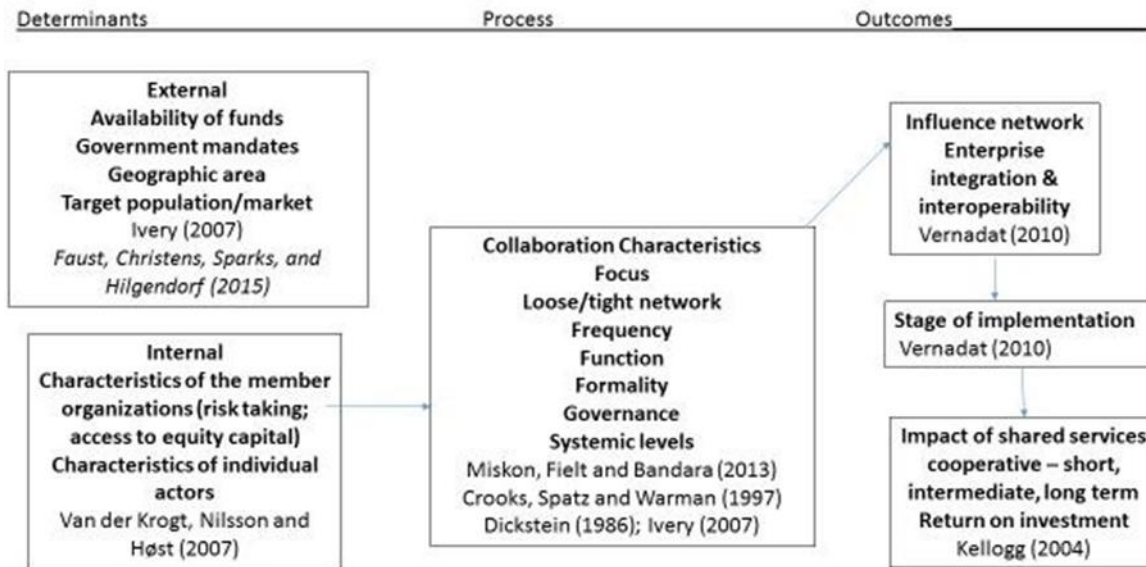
Determinants Process Outcomes

External
Availability of funds
Government mandates
Geographic area
Target population/market
Ivery (2007)
Faust, Christens, Sparks, and Hilgendorf (2015)

Internal
Characteristics of the member organizations (risk taking; access to equity capital)
Characteristics of individual actors
Van der Krogt, Nilsson and Høst (2007)

Collaboration Characteristics
Focus
Loose/tight network
Frequency
Function
Formality
Governance
Systemic levels
Miskon, Fielt and Bandara (2013)
Crooks, Spatz and Warman (1997)
Dickstein (1986); Ivery (2007)

Influence network
Enterprise integration & interoperability
Vernadat (2010)

Stage of implementation
Vernadat (2010)

Impact of shared services cooperative – short, intermediate, long term
Return on investment
Kellogg (2004)